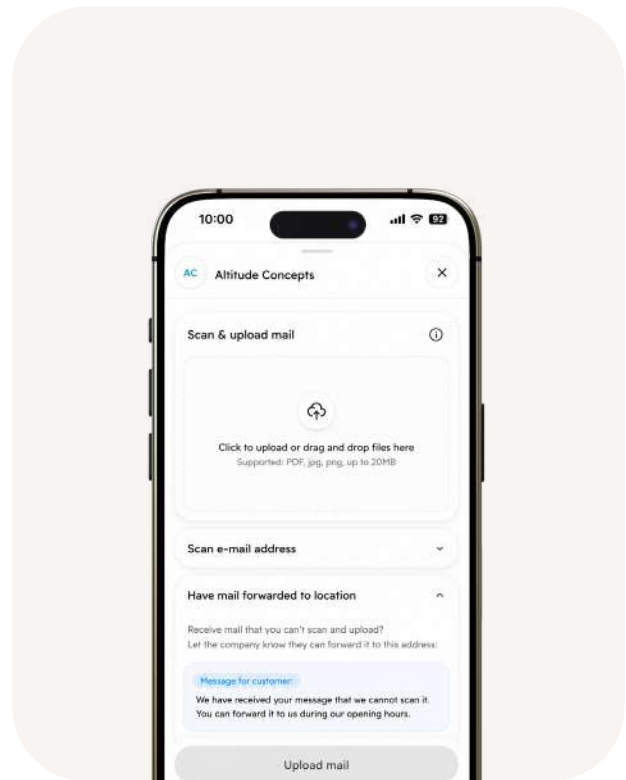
10:00

92

AC Altitude Concepts

Scan & upload mail

Click to upload or drag and drop files here
Supported: PDF, jpg, png, up to 20MB

Scan e-mail address

Have mail forwarded to location

Receive mail that you can't scan and upload?
Let the company know they can forward it to this address:

Message for customer:
We have received your message that we cannot scan it. You can forward it to us during our opening hours.

Upload mail